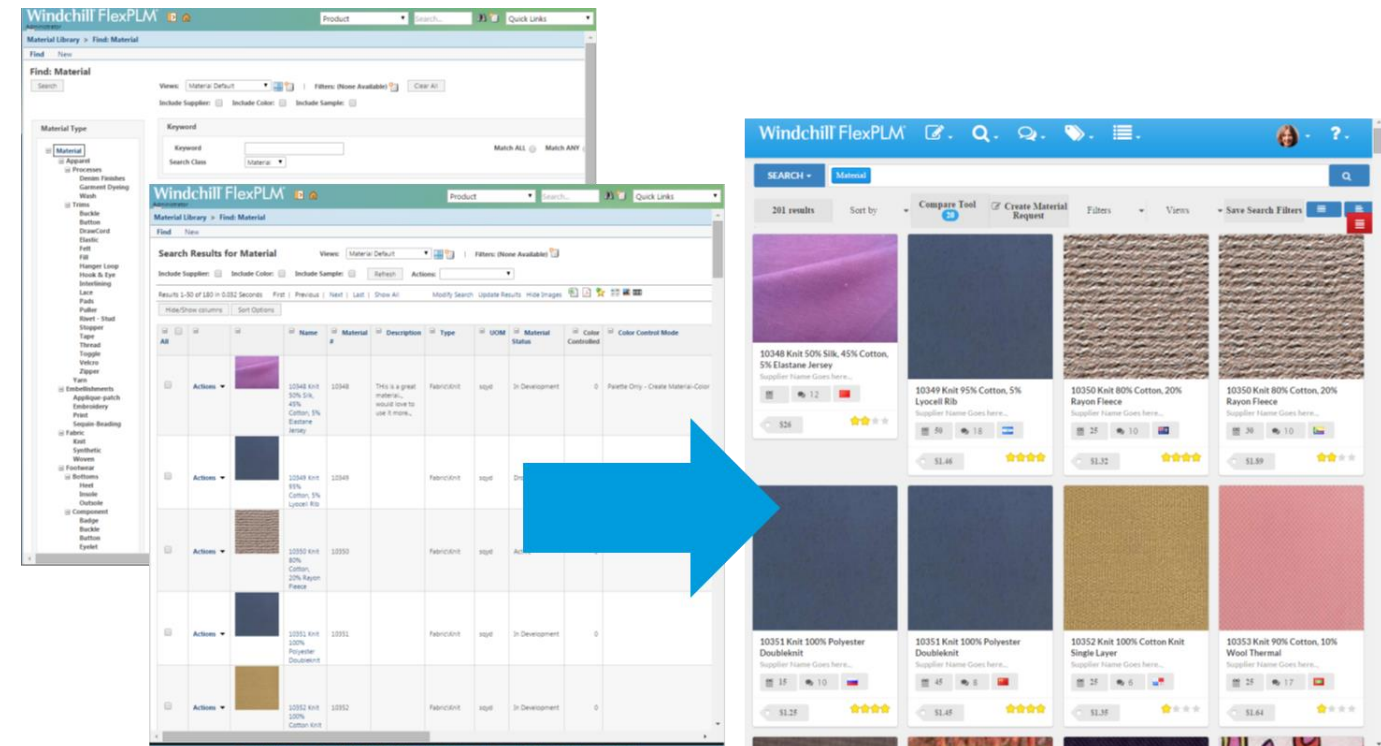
Windchill FlexPLM

Product | Search... | Quick Links

Material Library » Find: Material

Find New

Find: Material

Search

Views: Material Default | Filters: (None Available) | Clear All

Include Supplier: Include Color: Include Sample:

Material Type

Material
Apparel
Processes
Denim Finishes
Garment Dyeing
Wash
Trims
Buckle
Button
DrawCord
Elastic
Felt
Fill
Hanger Loop
Hook & Eye
Interlining
Lace
Pads
Puller
Rivet - Stud
Stopper
Tape
Thread
Toggle
Velcro
Zipper
Yarn
Embellishments
Applique-patch
Embroidery
Print
Sequin-Beading
Fabric
Knit
Synthetic
Woven
Footwear
Bottoms
Heel
Insole
Outsole
Component
Badge
Buckle
Button
Eyelet

Keyword

Keyword

Match ALL Match ANY

Search Class Material

Windchill FlexPLM

Product | Search... | Quick Links

Material Library » Find: Material

Find New

Search Results for Material

Views: Material Default | Filters: (None Available)

Include Supplier: Include Color: Include Sample: Refresh Actions:

Results 1-50 of 180 in 0.032 Seconds First | Previous | Next | Last | Show All Modify Search Update Results Hide Images

Hide/Show columns Sort Options

| All | | | Name | Material # | Description | Type | UOM | Material Status | Color Controlled | Color Control Mode |
|---|---|---|---|---|---|---|---|---|---|---|
| | Actions | | 10348 Knit 50% Silk, 45% Cotton, 5% Elastane Jersey | 10348 | This is a great material... would love to use it more... | Fabric\Knit | sqyd | In Development | 0 | Palette Only - Create Material-Color |
| | Actions | | 10349 Knit 95% Cotton, 5% Lyocell Rib | 10349 | | Fabric\Knit | sqyd | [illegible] | | |
| | Actions | | 10350 Knit 80% Cotton, 20% Rayon Fleece | 10350 | | Fabric\Knit | sqyd | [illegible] | | |
| | Actions | | 10351 Knit 100% Polyester Doubleknit | 10351 | | Fabric\Knit | sqyd | In Development | 0 | |
| | Actions | | 10352 Knit 100% Cotton Knit | 10352 | | Fabric\Knit | sqyd | In Development | 0 | |

Windchill FlexPLM

SEARCH Material

201 results Sort by Compare Tool 20 Create Material Request Filters Views Save Search Filters

10348 Knit 50% Silk, 45% Cotton, 5% Elastane Jersey
Supplier Name Goes here...
12
$26

10349 Knit 95% Cotton, 5% Lyocell Rib
Supplier Name Goes here...
50 18
$1.46

10350 Knit 80% Cotton, 20% Rayon Fleece
Supplier Name Goes here...
25 10
$1.32

10350 Knit 80% Cotton, 20% Rayon Fleece
Supplier Name Goes here...
30 10
$1.89

10351 Knit 100% Polyester Doubleknit
Supplier Name Goes here...
15 10
$1.25

10351 Knit 100% Polyester Doubleknit
Supplier Name Goes here...
45 6
$1.45

10352 Knit 100% Cotton Knit Single Layer
Supplier Name Goes here...
25 6
$1.35

10353 Knit 90% Cotton, 10% Wool Thermal
Supplier Name Goes here...
25 17
$1.64